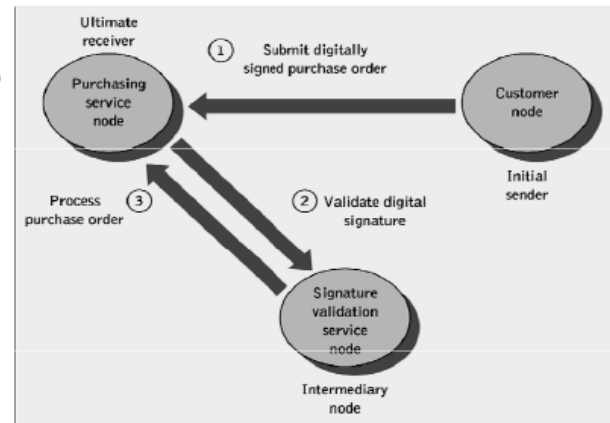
Ultimate receiver

Purchasing service node

① Submit digitally signed purchase order

Customer node

Initial sender

Process purchase order ③

② Validate digital signature

Signature validation service node

Intermediary node